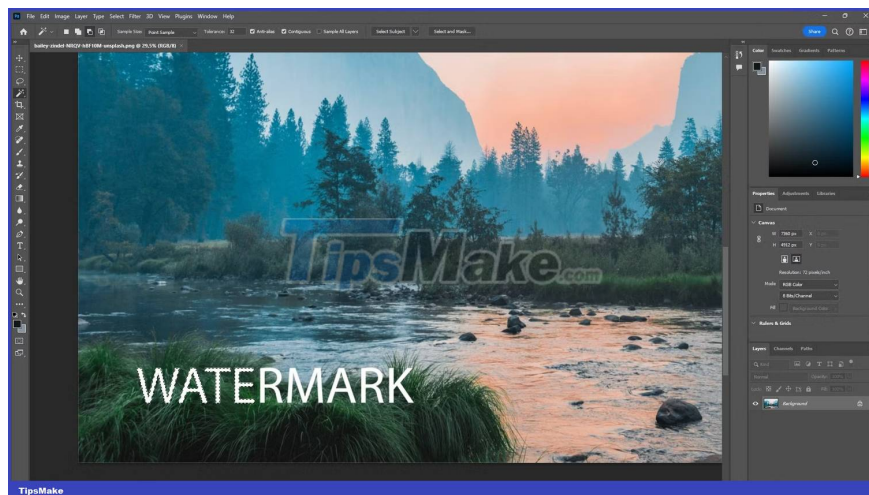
File Edit Image Layer Type Select Filter 3D View Plugins Window Help

Sample Size: Point Sample Tolerance: 32 Anti-alias Contiguous Sample All Layers Select Subject Select and Mask...

Share

bailey-zindel-NRQV-hBF10M-unsplash.png @ 29.5% (RGB/8)

TipsMake.com

WATERMARK

Color Swatches Gradients Patterns

Properties Adjustments Libraries

Document

Canvas

W 7360 px

H 4912 px

Resolution: 72 pixels/inch

Mode RGB Color

8 Bits/Channel

Fill Background Color

Rulers & Grids

Layers Channels Paths

Kind

Normal Opacity:

Lock: Fill:

Background

TipsMake